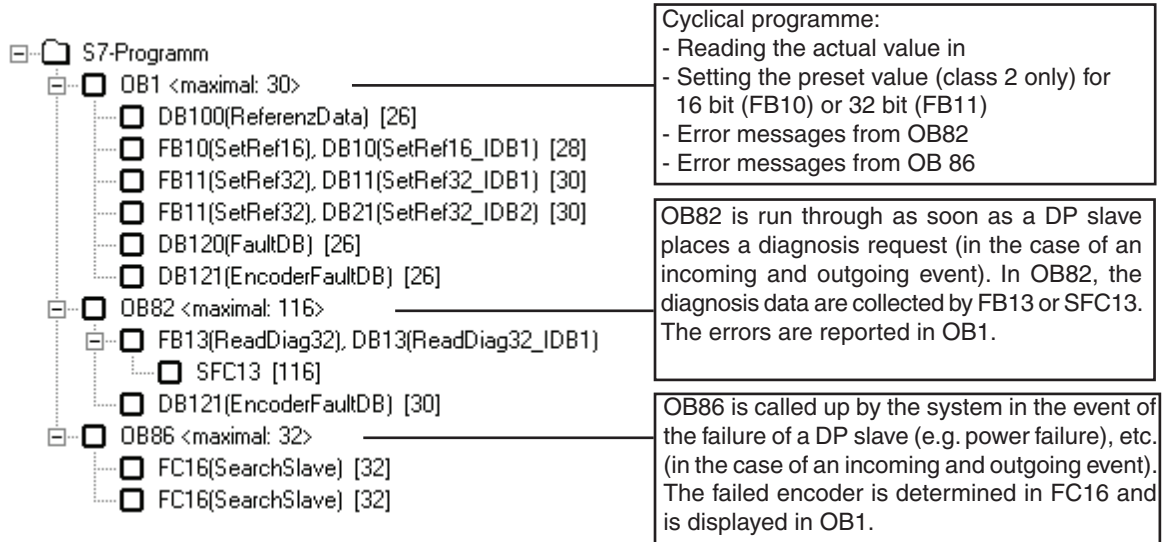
S7-Programm
OB1 <maximal: 30>
DB100(ReferenzData) [26]
FB10(SetRef16), DB10(SetRef16_IDB1) [28]
FB11(SetRef32), DB11(SetRef32_IDB1) [30]
FB11(SetRef32), DB21(SetRef32_IDB2) [30]
DB120(FaultDB) [26]
DB121(EncoderFaultDB) [26]
OB82 <maximal: 116>
FB13(ReadDiag32), DB13(ReadDiag32_IDB1)
SFC13 [116]
DB121(EncoderFaultDB) [30]
OB86 <maximal: 32>
FC16(SearchSlave) [32]
FC16(SearchSlave) [32]

Cyclical programme:
- Reading the actual value in
- Setting the preset value (class 2 only) for 16 bit (FB10) or 32 bit (FB11)
- Error messages from OB82
- Error messages from OB 86

OB82 is run through as soon as a DP slave places a diagnosis request (in the case of an incoming and outgoing event). In OB82, the diagnosis data are collected by FB13 or SFC13. The errors are reported in OB1.

OB86 is called up by the system in the event of the failure of a DP slave (e.g. power failure), etc. (in the case of an incoming and outgoing event). The failed encoder is determined in FC16 and is displayed in OB1.